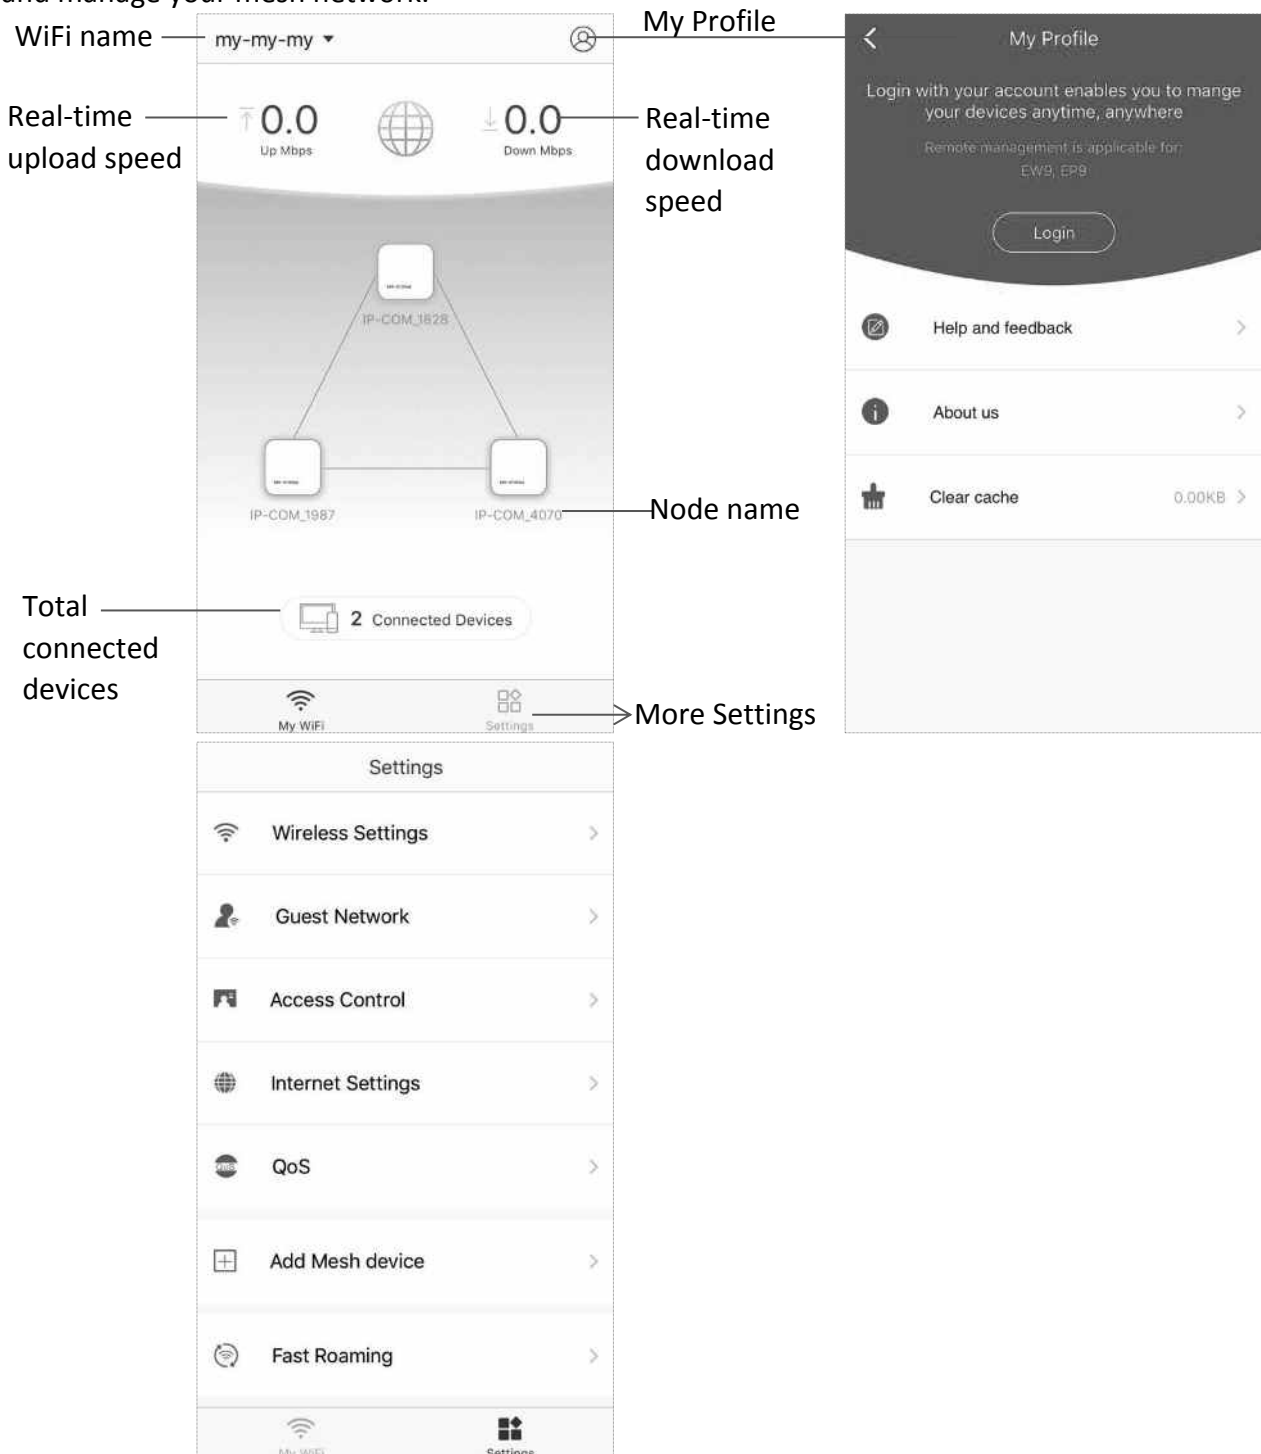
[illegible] manage your mesh network.

WiFi name
my-my-my
My Profile

Real-time upload speed
0.0
Up Mbps
0.0
Down Mbps
Real-time download speed

IP-COM_1828
IP-COM_1987
IP-COM_4070
Node name

Total connected devices
2 Connected Devices

My WiFi
Settings
More Settings

My Profile
Login with your account enables you to mange your devices anytime, anywhere
Remote management is applicable for: EW9, EP9
Login
Help and feedback
About us
Clear cache
0.00KB

Settings
Wireless Settings
Guest Network
Access Control
Internet Settings
QoS
Add Mesh device
Fast Roaming
My WiFi
Settings